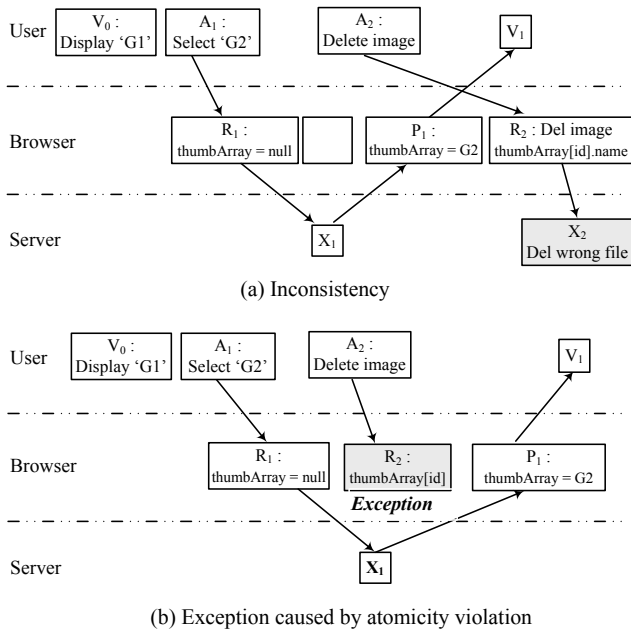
User

$V_0$ : Display ‘G1’

$A_1$ : Select ‘G2’

$A_2$ : Delete image

$V_1$

Browser

$R_1$ : thumbArray = null

$P_1$ : thumbArray = G2

$R_2$ : Del image thumbArray[id].name

Server

$X_1$

$X_2$ Del wrong file

(a) Inconsistency

User

$V_0$ : Display ‘G1’

$A_1$ : Select ‘G2’

$A_2$ : Delete image

$V_1$

Browser

$R_1$ : thumbArray = null

$R_2$ : thumbArray[id]

*Exception*

$P_1$ : thumbArray = G2

Server

$X_1$

(b) Exception caused by atomicity violation